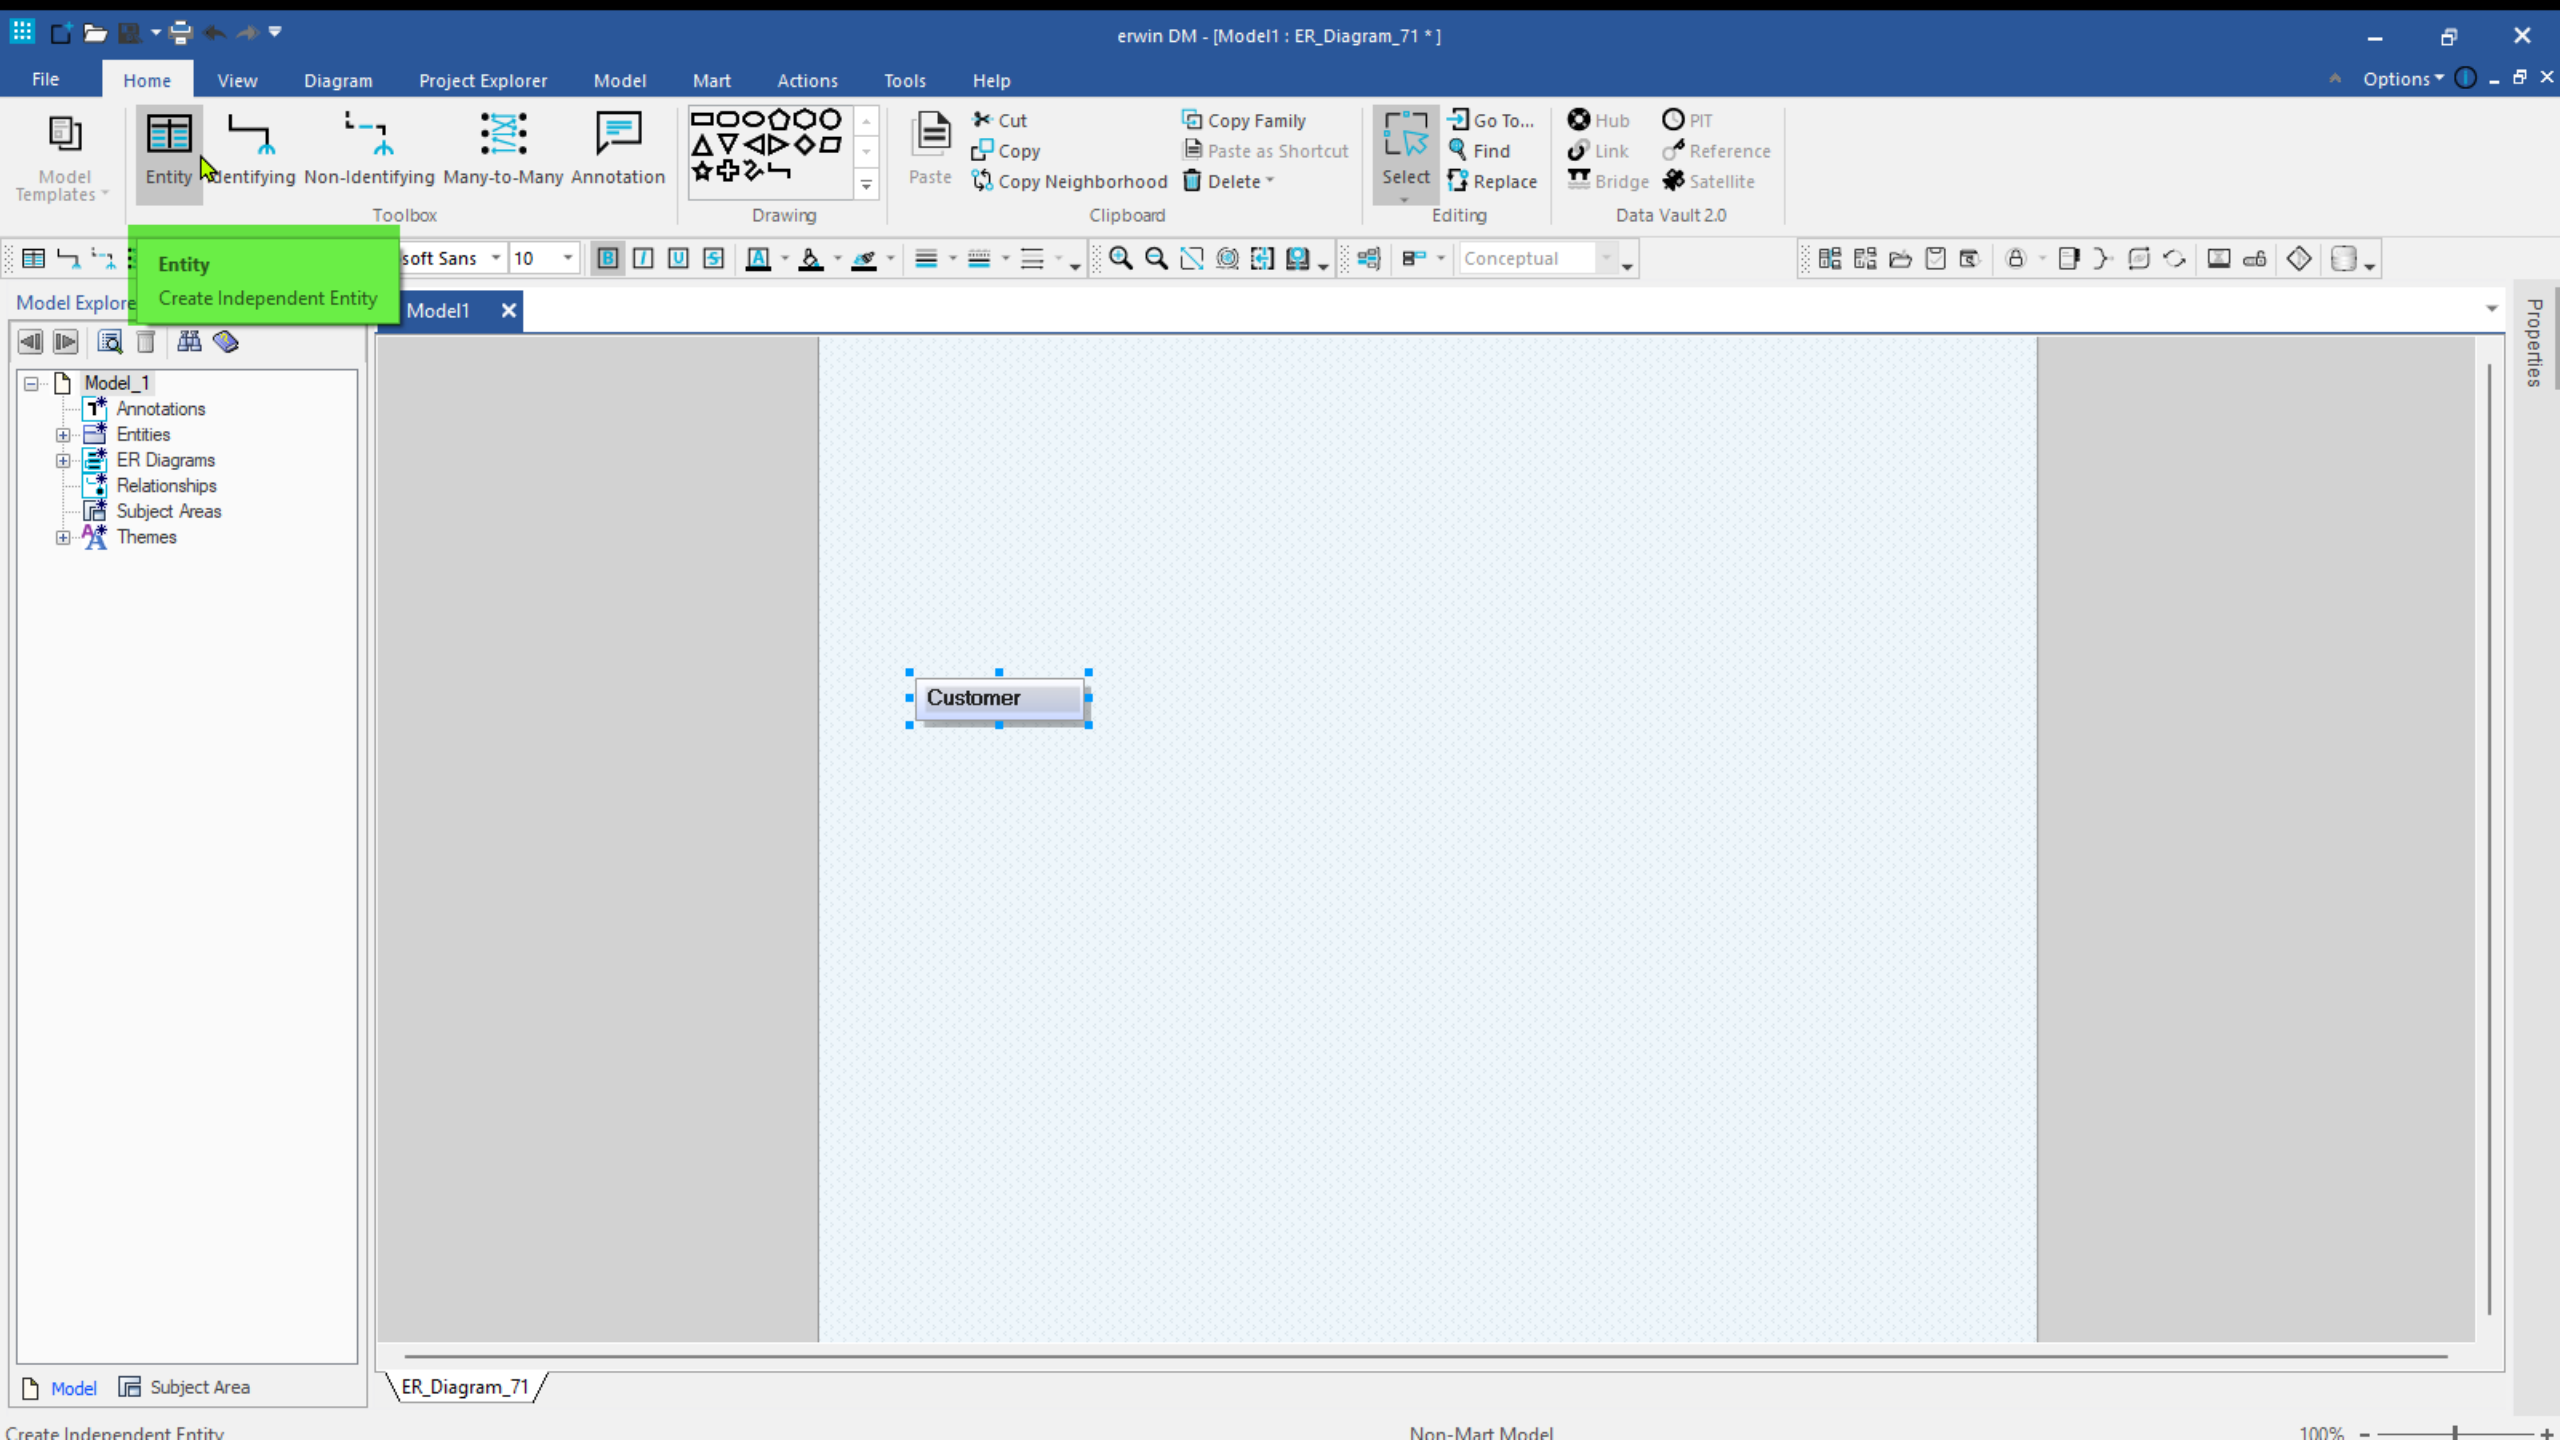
erwin DM - [Model1 : ER_Diagram_71 * ]

File Home View Diagram Project Explorer Model Mart Actions Tools Help Options

Model Templates
Entity Identifying Non-Identifying Many-to-Many Annotation
Toolbox
Drawing
Paste
Cut
Copy
Copy Neighborhood
Copy Family
Paste as Shortcut
Delete
Clipboard
Select
Go To...
Find
Replace
Editing
Hub
Link
Bridge
PIT
Reference
Satellite
Data Vault 2.0

Entity
Create Independent Entity

soft Sans 10 Conceptual

Model Explore
Model1

Model_1
Annotations
Entities
ER Diagrams
Relationships
Subject Areas
Themes

Customer

Properties

Model Subject Area
ER_Diagram_71

Create Independent Entity
Non-Mart Model
100%